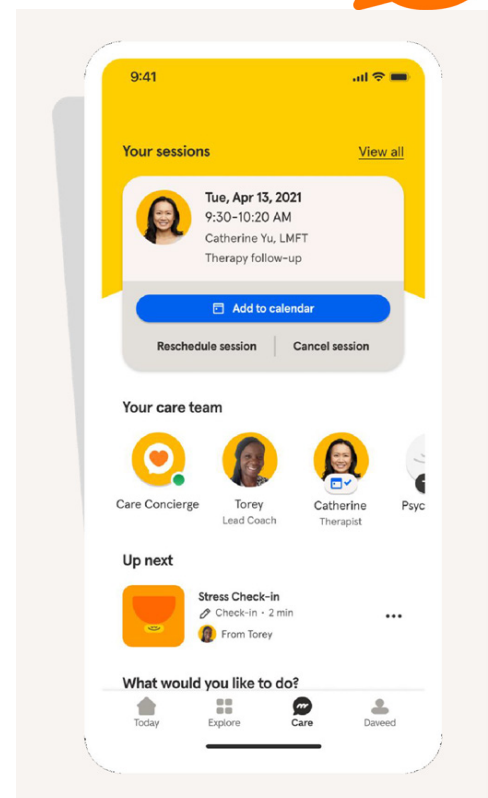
9:41

Your sessions
View all

Tue, Apr 13, 2021
9:30–10:20 AM
Catherine Yu, LMFT
Therapy follow-up

Add to calendar

Reschedule session
Cancel session

Your care team

Care Concierge
Torey
Lead Coach
Catherine
Therapist
Psyc

Up next

Stress Check-in
Check-in · 2 min
From Torey

What would you like to do?

Today
Explore
Care
Daveed